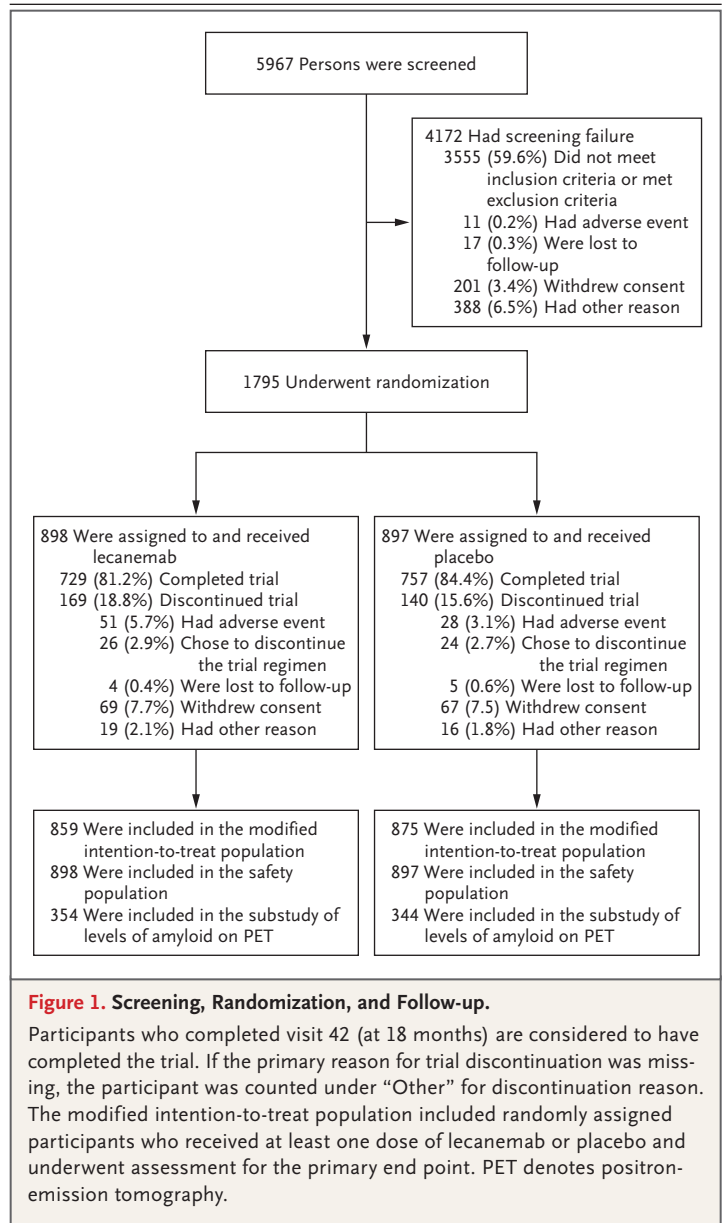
5967 Persons were screened

4172 Had screening failure
3555 (59.6%) Did not meet inclusion criteria or met exclusion criteria
11 (0.2%) Had adverse event
17 (0.3%) Were lost to follow-up
201 (3.4%) Withdrew consent
388 (6.5%) Had other reason

1795 Underwent randomization

898 Were assigned to and received lecanemab
729 (81.2%) Completed trial
169 (18.8%) Discontinued trial
51 (5.7%) Had adverse event
26 (2.9%) Chose to discontinue the trial regimen
4 (0.4%) Were lost to follow-up
69 (7.7%) Withdrew consent
19 (2.1%) Had other reason

897 Were assigned to and received placebo
757 (84.4%) Completed trial
140 (15.6%) Discontinued trial
28 (3.1%) Had adverse event
24 (2.7%) Chose to discontinue the trial regimen
5 (0.6%) Were lost to follow-up
67 (7.5) Withdrew consent
16 (1.8%) Had other reason

859 Were included in the modified intention-to-treat population
898 Were included in the safety population
354 Were included in the substudy of levels of amyloid on PET

875 Were included in the modified intention-to-treat population
897 Were included in the safety population
344 Were included in the substudy of levels of amyloid on PET

Figure 1. Screening, Randomization, and Follow-up.

Participants who completed visit 42 (at 18 months) are considered to have completed the trial. If the primary reason for trial discontinuation was missing, the participant was counted under "Other" for discontinuation reason. The modified intention-to-treat population included randomly assigned participants who received at least one dose of lecanemab or placebo and underwent assessment for the primary end point. PET denotes positron-emission tomography.